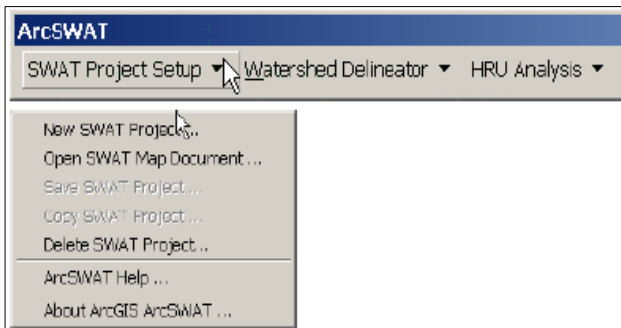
ArcSWAT

SWAT Project Setup ▼ Watershed Delineator ▼ HRU Analysis ▼

New SWAT Project...
Open SWAT Map Document ...
Save SWAT Project ...
Copy SWAT Project ...
Delete SWAT Project ...
ArcSWAT Help ...
About ArcGIS ArcSWAT ...